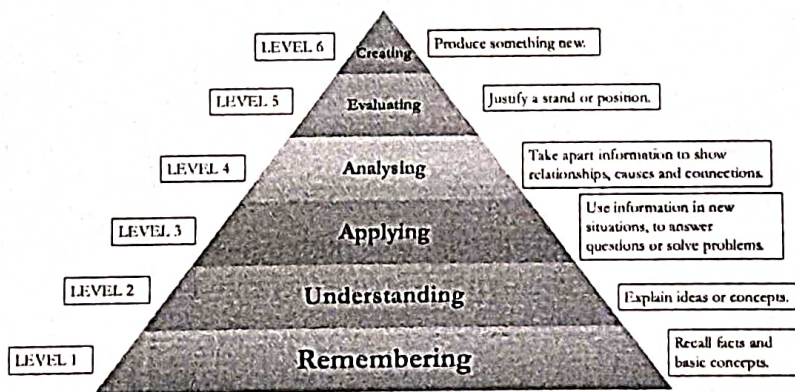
LEVEL 6
Creating
Produce something new.

LEVEL 5
Evaluating
Justify a stand or position.

LEVEL 4
Analysing
Take apart information to show relationships, causes and connections.

LEVEL 3
Applying
Use information in new situations, to answer questions or solve problems.

LEVEL 2
Understanding
Explain ideas or concepts.

LEVEL 1
Remembering
Recall facts and basic concepts.